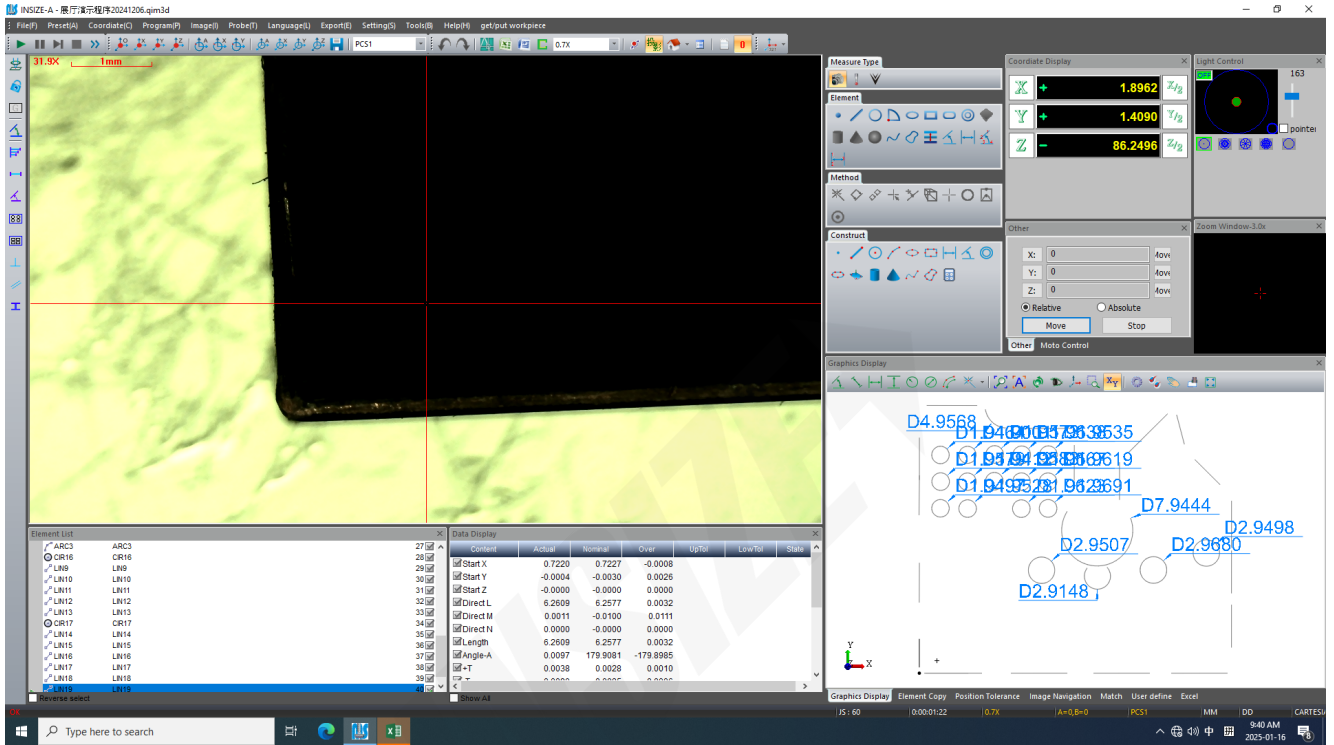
INSIZE-A - 展厅演示程序20241206.qim3d

File(F) Preset(A) Coordiate(C) Program(P) Image(I) Probe(T) Language(L) Export(E) Setting(S) Tools(B) Help(H) get/put workpiece

PCS1 0.7X

31.9X 1mm

Measure Type

Element

Method

Construct

Coordiate Display

X + 1.8962
Y + 1.4090
Z - 86.2496

Light Control

OFF 163 pointer

Other

X: 0 Move
Y: 0 Move
Z: 0 Move

Relative Absolute

Move Stop

Other Moto Control

Zoom Window-3.0x

Graphics Display

D4.9568
D1.9480
D1.9579
D1.9497
D7.9444
D2.9498
D2.9507
D2.9680
D2.9148

Graphics Display Element Copy Position Tolerance Image Navigation Match User define Excel

Element List

| | | | |
|---|---|---|---|
| ARC3 | ARC3 | 27 | ☑ |
| CIR16 | CIR16 | 28 | ☑ |
| LIN9 | LIN9 | 29 | ☑ |
| LIN10 | LIN10 | 30 | ☑ |
| LIN11 | LIN11 | 31 | ☑ |
| LIN12 | LIN12 | 32 | ☑ |
| LIN13 | LIN13 | 33 | ☑ |
| CIR17 | CIR17 | 34 | ☑ |
| LIN14 | LIN14 | 35 | ☑ |
| LIN15 | LIN15 | 36 | ☑ |
| LIN16 | LIN16 | 37 | ☑ |
| LIN17 | LIN17 | 38 | ☑ |
| LIN18 | LIN18 | 39 | ☑ |
| LIN19 | LIN19 | 40 | ☑ |

Reverse select

Data Display

| Content | Actual | Nominal | Over | UpTol | LowTol | State |
|---|---|---|---|---|---|---|
| Start X | 0.7220 | 0.7227 | -0.0008 | | | |
| Start Y | -0.0004 | -0.0030 | 0.0026 | | | |
| Start Z | -0.0000 | -0.0000 | 0.0000 | | | |
| Direct L | 6.2609 | 6.2577 | 0.0032 | | | |
| Direct M | 0.0011 | -0.0100 | 0.0111 | | | |
| Direct N | 0.0000 | -0.0000 | 0.0000 | | | |
| Length | 6.2609 | 6.2577 | 0.0032 | | | |
| Angle-A | 0.0097 | 179.9081 | -179.8985 | | | |
| +T | 0.0038 | 0.0028 | 0.0010 | | | |

Show All

JS : 60 0:00:01:22 0.7X A=0,B=0 PCS1 MM DD CARTESIAN

Type here to search

9:40 AM 2025-01-16